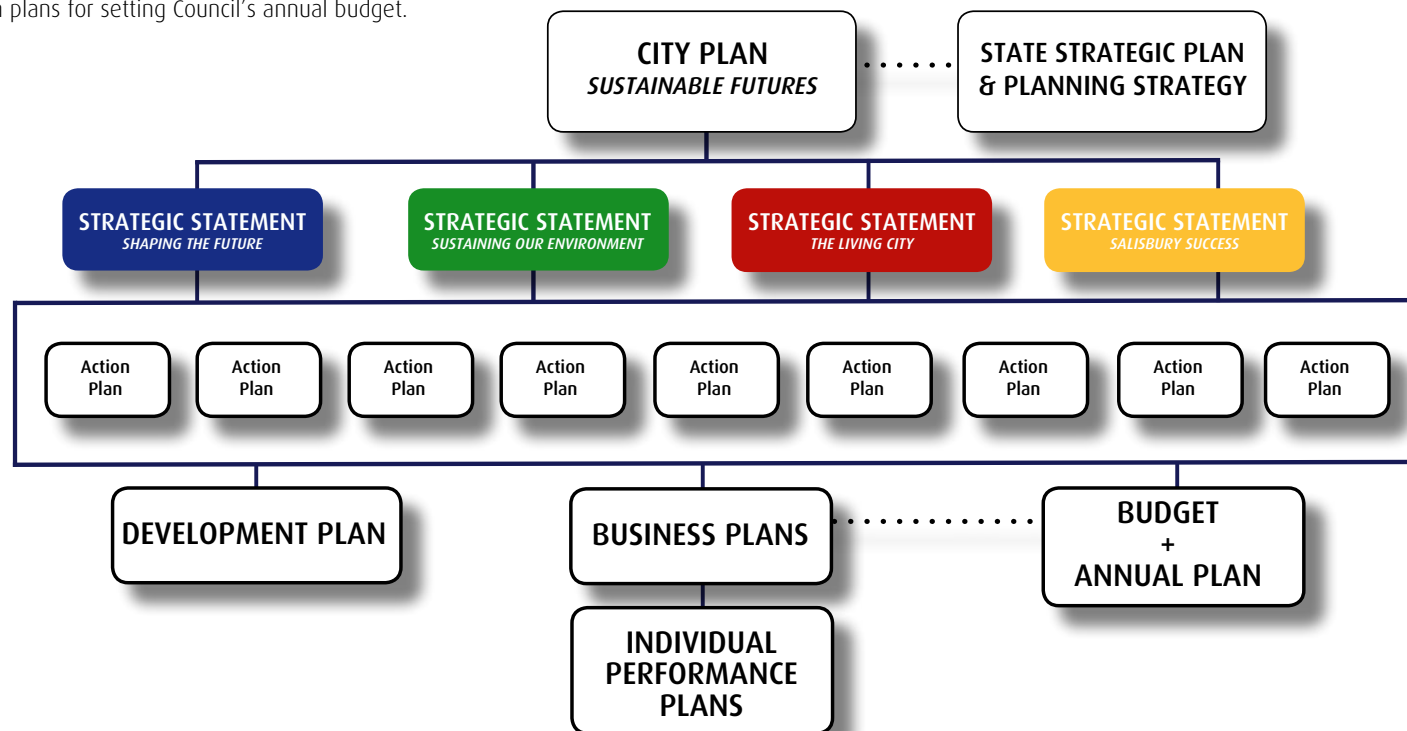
n plans for setting Council's annual budget.

CITY PLAN
SUSTAINABLE FUTURES

STATE STRATEGIC PLAN & PLANNING STRATEGY

STRATEGIC STATEMENT
SHAPING THE FUTURE

STRATEGIC STATEMENT
SUSTAINING OUR ENVIRONMENT

STRATEGIC STATEMENT
THE LIVING CITY

STRATEGIC STATEMENT
SALISBURY SUCCESS

Action Plan

Action Plan

Action Plan

Action Plan

Action Plan

Action Plan

Action Plan

Action Plan

Action Plan

DEVELOPMENT PLAN

BUSINESS PLANS

BUDGET
+
ANNUAL PLAN

INDIVIDUAL PERFORMANCE PLANS